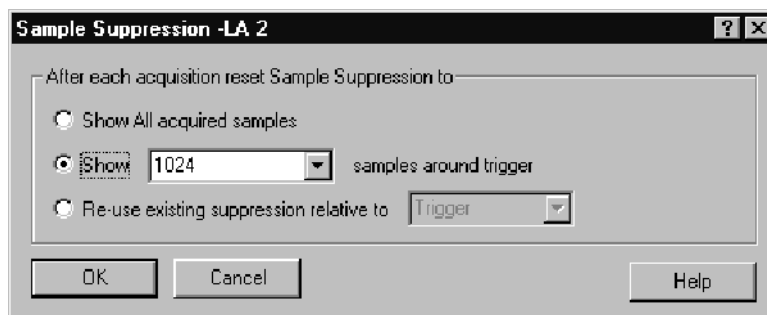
Sample Suppression -LA 2

? X

After each acquisition reset Sample Suppression to

Show All acquired samples

Show 1024 samples around trigger

Re-use existing suppression relative to Trigger

OK

Cancel

Help